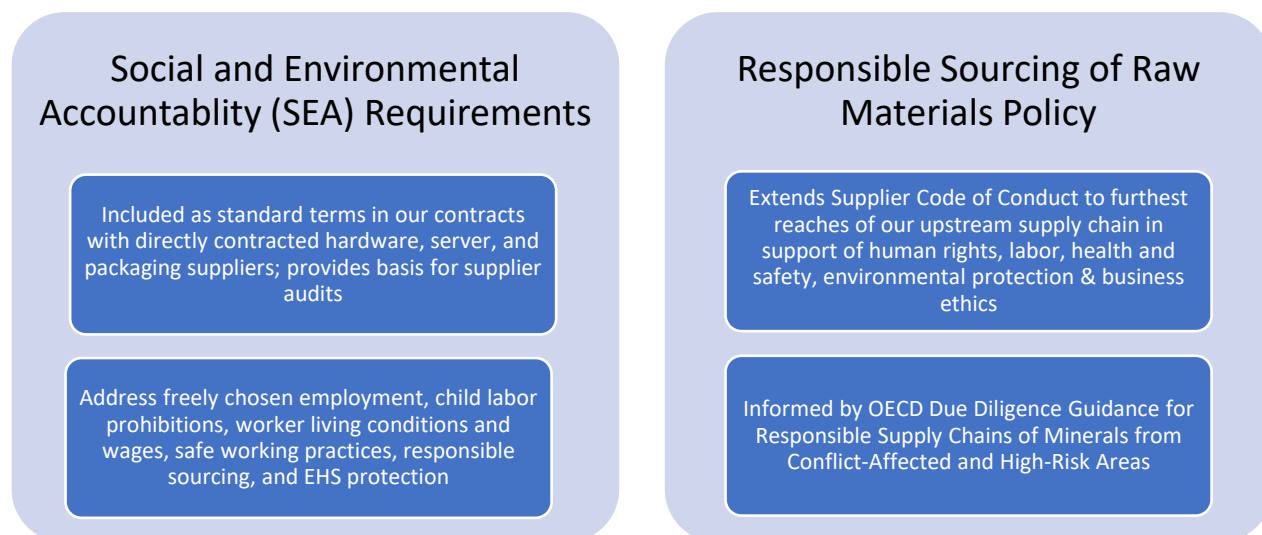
Social and Environmental Accountablity (SEA) Requirements

Included as standard terms in our contracts with directly contracted hardware, server, and packaging suppliers; provides basis for supplier audits

Address freely chosen employment, child labor prohibitions, worker living conditions and wages, safe working practices, responsible sourcing, and EHS protection

Responsible Sourcing of Raw Materials Policy

Extends Supplier Code of Conduct to furthest reaches of our upstream supply chain in support of human rights, labor, health and safety, environmental protection & business ethics

Informed by OECD Due Diligence Guidance for Responsible Supply Chains of Minerals from Conflict-Affected and High-Risk Areas